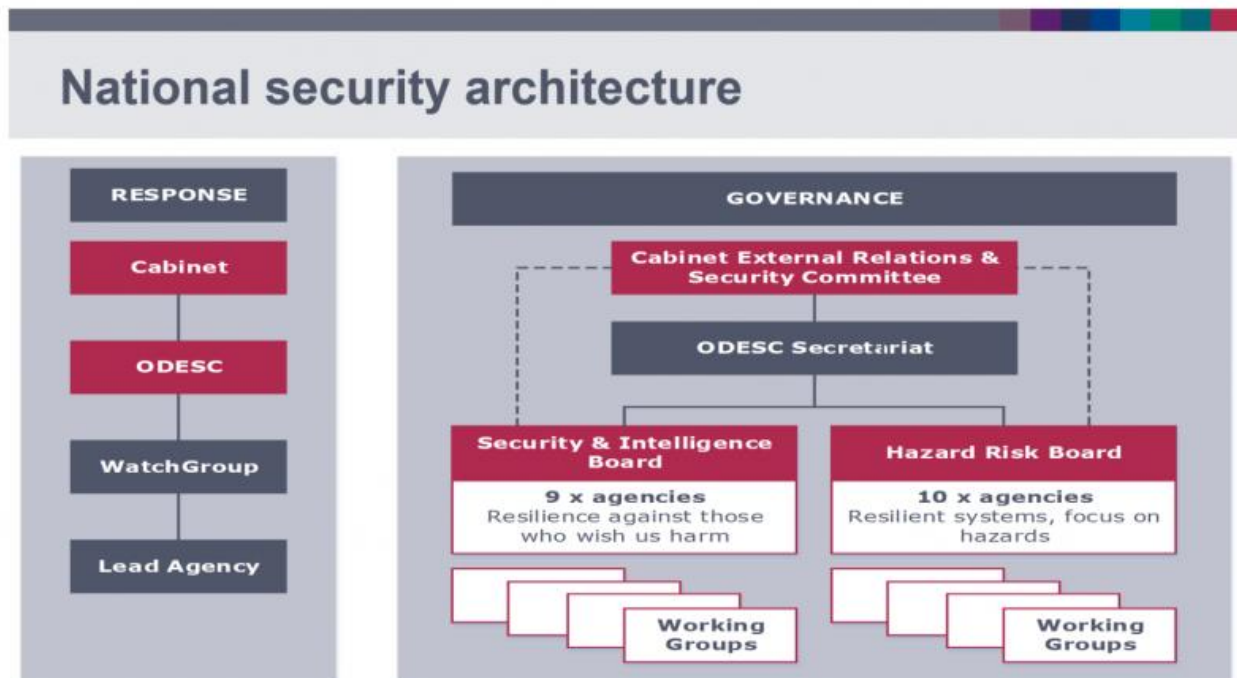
National security architecture

RESPONSE

Cabinet

ODESC

WatchGroup

Lead Agency

GOVERNANCE

Cabinet External Relations & Security Committee

ODESC Secretariat

Security & Intelligence Board

9 x agencies
Resilience against those who wish us harm

Working Groups

Hazard Risk Board

10 x agencies
Resilient systems, focus on hazards

Working Groups